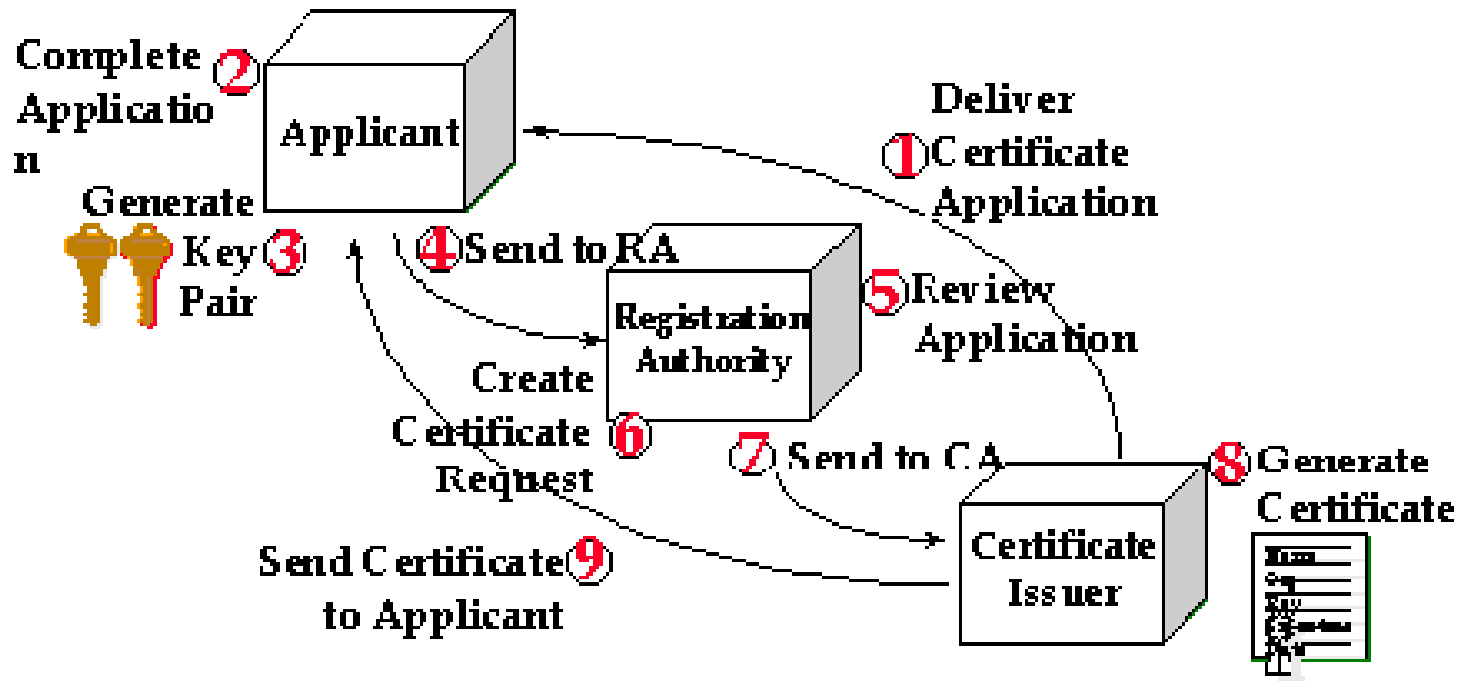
Complete Applicatio n 2

Applicant

Deliver 1 Certificate Application

Generate Key 3 Pair

4 Send to RA

Registration Authority

5 Review Application

Create Certificate 6 Request

7 Send to CA

8 Generate Certificate

Send Certificate 9 to Applicant

Certificate Issuer